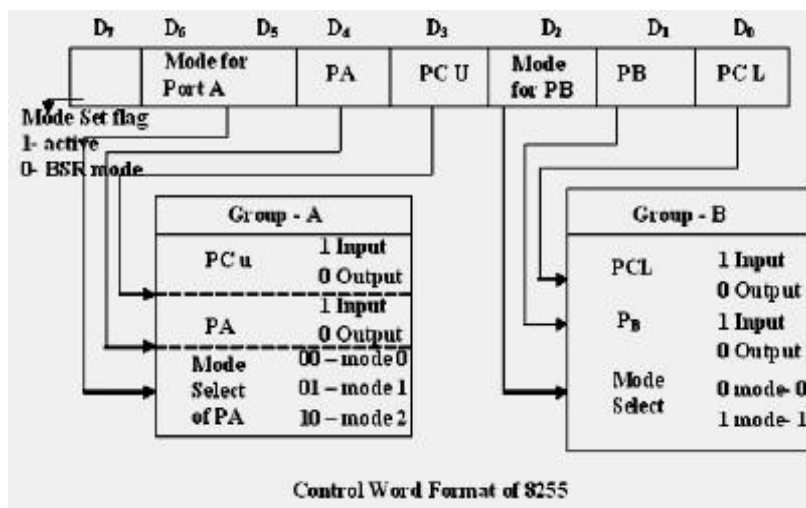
$D_7$ $D_6$ $D_5$ $D_4$ $D_3$ $D_2$ $D_1$ $D_0$

| | Mode for Port A | PA | PC U | Mode for PB | PB | PC L |
|---|---|---|---|---|---|---|

Mode Set flag
1- active
0- BSR mode

Group - A

| | |
|---|---|
| PC u | 1 Input<br>0 Output |
| PA | 1 Input<br>0 Output |
| Mode Select of PA | 00 – mode 0<br>01 – mode 1<br>10 – mode 2 |

Group - B

| | |
|---|---|
| PCL | 1 Input<br>0 Output |
| $P_B$ | 1 Input<br>0 Output |
| Mode Select | 0 mode- 0<br>1 mode- 1 |

Control Word Format of 8255